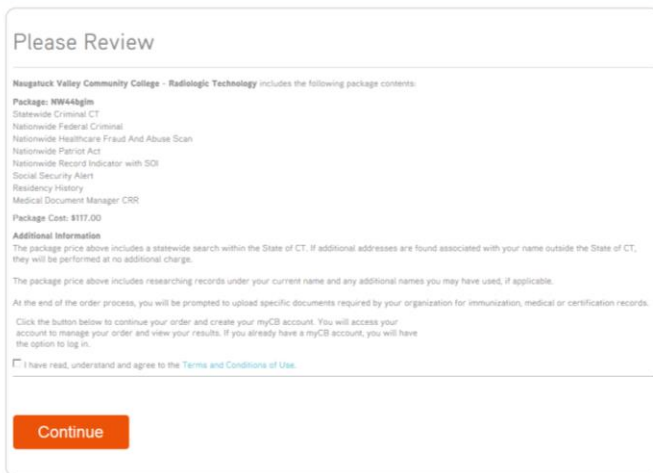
Please Review

Naugatuck Valley Community College - Radiologic Technology includes the following package contents:

Package: NW44bgim
Statewide Criminal CT
Nationwide Federal Criminal
Nationwide Healthcare Fraud And Abuse Scan
Nationwide Patriot Act
Nationwide Record Indicator with SOI
Social Security Alert
Residency History
Medical Document Manager CRR

Package Cost: $117.00

Additional Information
The package price above includes a statewide search within the State of CT. If additional addresses are found associated with your name outside the State of CT, they will be performed at no additional charge.

The package price above includes researching records under your current name and any additional names you may have used, if applicable.

At the end of the order process, you will be prompted to upload specific documents required by your organization for immunization, medical or certification records.

Click the button below to continue your order and create your myCB account. You will access your account to manage your order and view your results. If you already have a myCB account, you will have the option to log in.

I have read, understand and agree to the Terms and Conditions of Use.

Continue